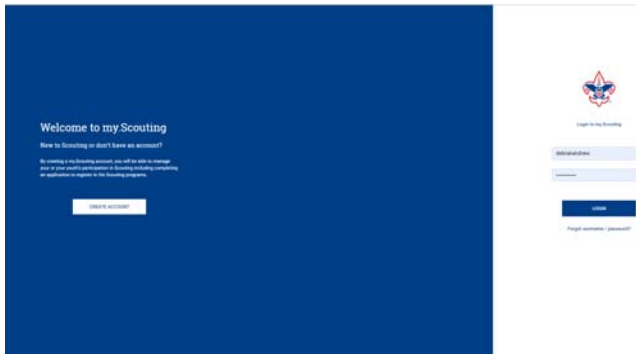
Welcome to my.Scouting

New to Scouting or don't have an account?

By creating a my.Scouting account, you will be able to manage your or your youth's participation in Scouting including completing an application to register in the Scouting programs.

CREATE ACCOUNT

Login to my.Scouting

dobrianandrew

••••••••••

LOGIN

Forgot username / password?